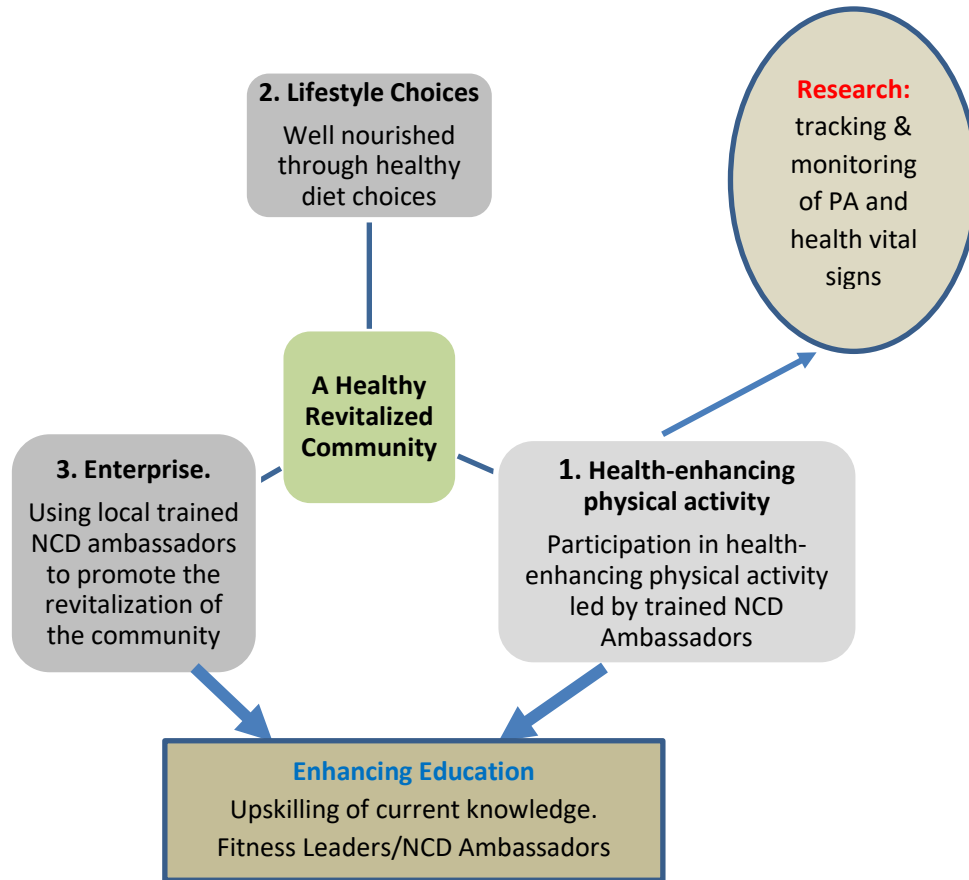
2. Lifestyle Choices
Well nourished through healthy diet choices

Research: tracking & monitoring of PA and health vital signs

A Healthy Revitalized Community

3. Enterprise.
Using local trained NCD ambassadors to promote the revitalization of the community

1. Health-enhancing physical activity
Participation in health-enhancing physical activity led by trained NCD Ambassadors

Enhancing Education
Upskilling of current knowledge.
Fitness Leaders/NCD Ambassadors